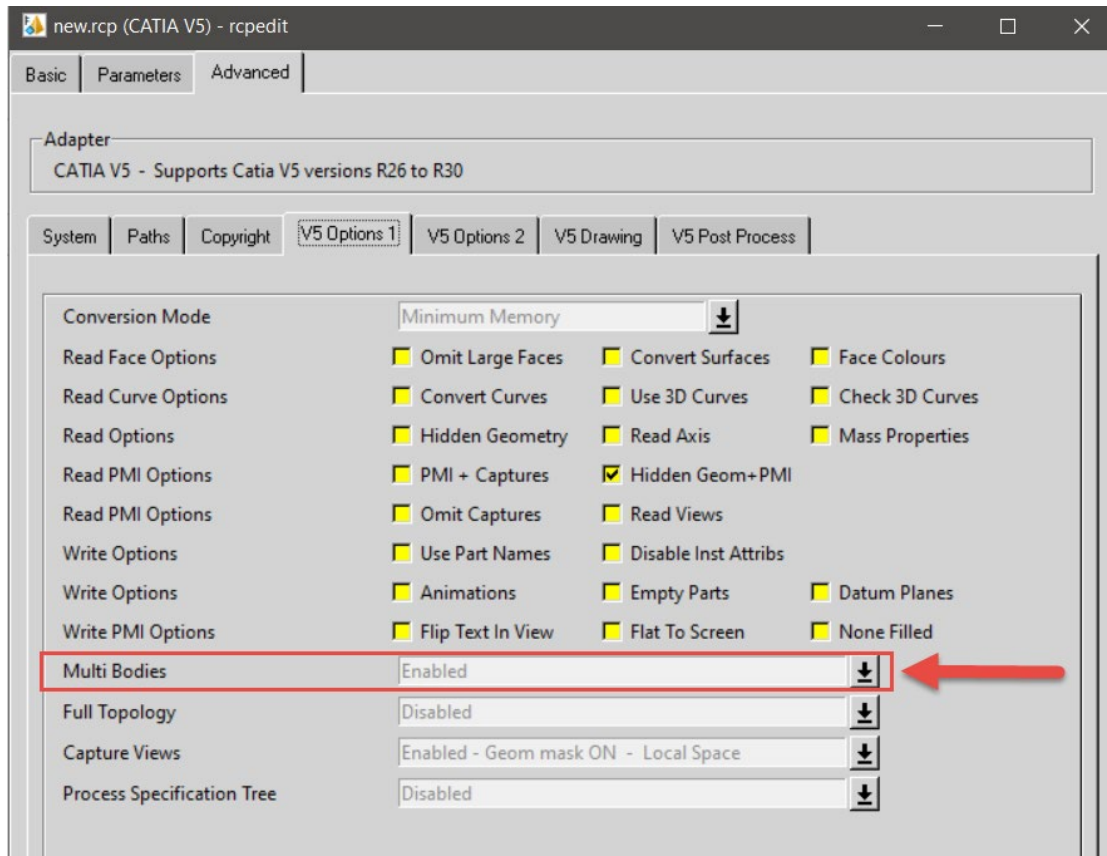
new.rcp (CATIA V5) - rcpedit

Basic | Parameters | Advanced

Adapter
CATIA V5 - Supports Catia V5 versions R26 to R30

System | Paths | Copyright | V5 Options 1 | V5 Options 2 | V5 Drawing | V5 Post Process

Conversion Mode — Minimum Memory
Read Face Options — Omit Large Faces — Convert Surfaces — Face Colours
Read Curve Options — Convert Curves — Use 3D Curves — Check 3D Curves
Read Options — Hidden Geometry — Read Axis — Mass Properties
Read PMI Options — PMI + Captures — Hidden Geom+PMI
Read PMI Options — Omit Captures — Read Views
Write Options — Use Part Names — Disable Inst Attribs
Write Options — Animations — Empty Parts — Datum Planes
Write PMI Options — Flip Text In View — Flat To Screen — None Filled
Multi Bodies — Enabled
Full Topology — Disabled
Capture Views — Enabled - Geom mask ON - Local Space
Process Specification Tree — Disabled